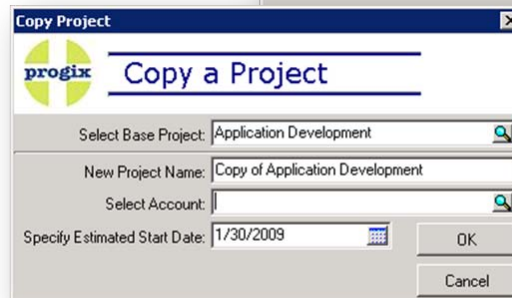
Copy Project

progix

Copy a Project

Select Base Project: Application Development

New Project Name: Copy of Application Development

Select Account:

Specify Estimated Start Date: 1/30/2009

OK

Cancel